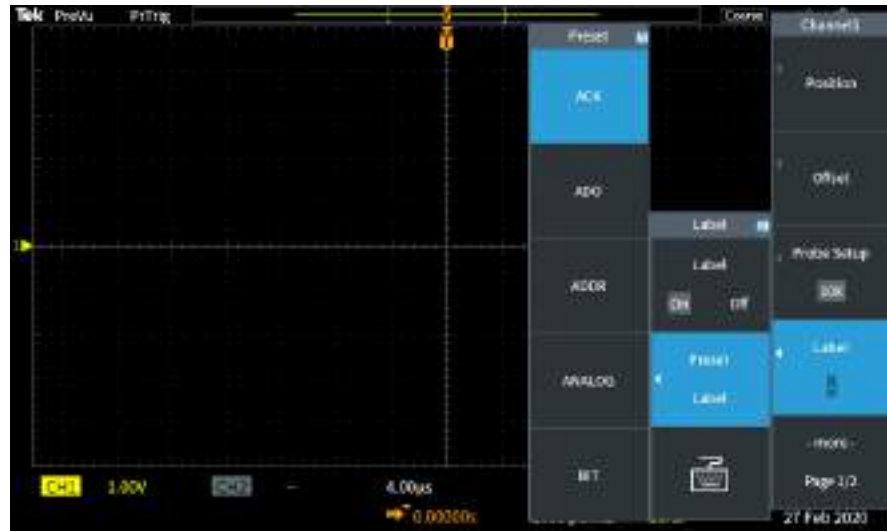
Tek PreVu PrTrig

Coarse

Channel1

Position

Offset

Probe Setup

10X

Label

- more -

Page 1/2

27 Feb 2020

Preset

ACK

ADD

ADDR

ANALOG

BIT

Label

Label

On Off

Preset

Label

1

CH1 1.00V CH2

4.00μs

0.00000s